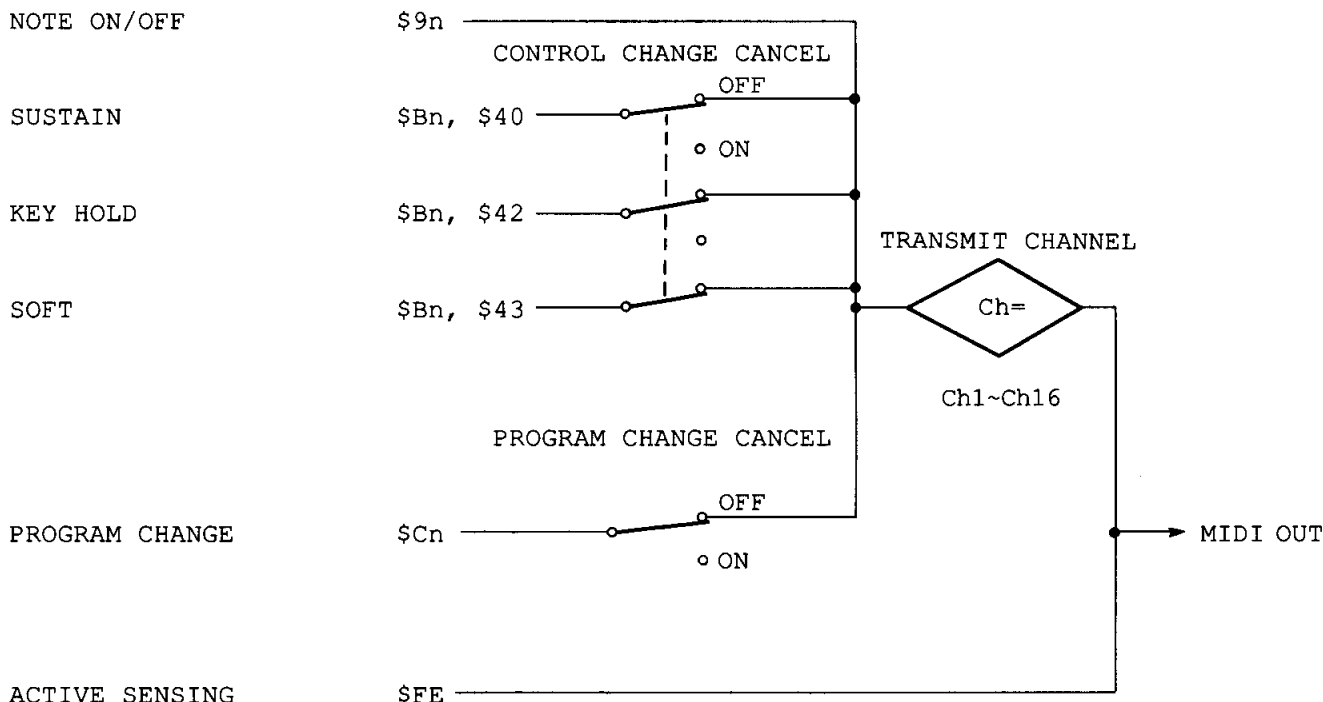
NOTE ON/OFF $9n

CONTROL CHANGE CANCEL

SUSTAIN $Bn, $40

OFF

ON

KEY HOLD $Bn, $42

TRANSMIT CHANNEL

SOFT $Bn, $43

Ch=

Ch1~Ch16

PROGRAM CHANGE CANCEL

PROGRAM CHANGE $Cn

OFF

ON

MIDI OUT

ACTIVE SENSING $FE